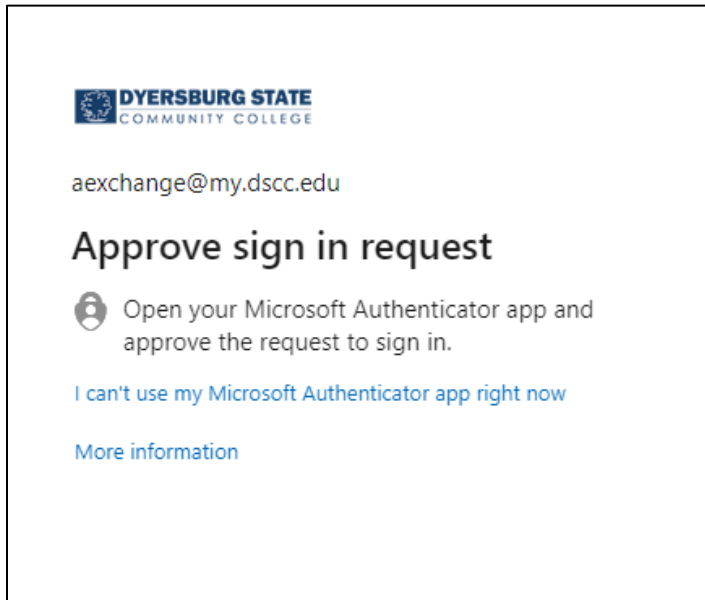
DYERSBURG STATE
COMMUNITY COLLEGE

aexchange@my.dscc.edu

Approve sign in request

Open your Microsoft Authenticator app and approve the request to sign in.

I can't use my Microsoft Authenticator app right now

More information